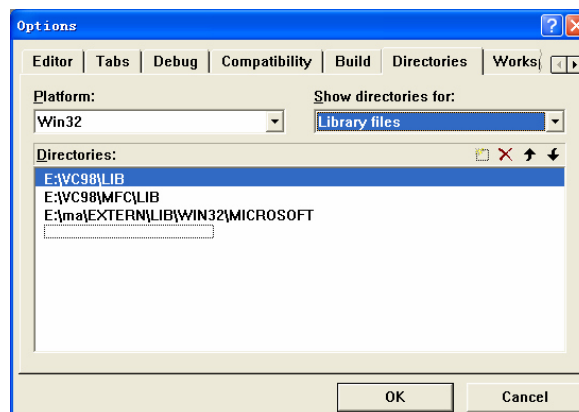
Options

Editor | Tabs | Debug | Compatibility | Build | Directories | Works

Platform:
Win32

Show directories for:
Library files

Directories:

E:\VC98\LIB
E:\VC98\MFC\LIB
E:\ma\EXTERN\LIB\WIN32\MICROSOFT

OK
Cancel